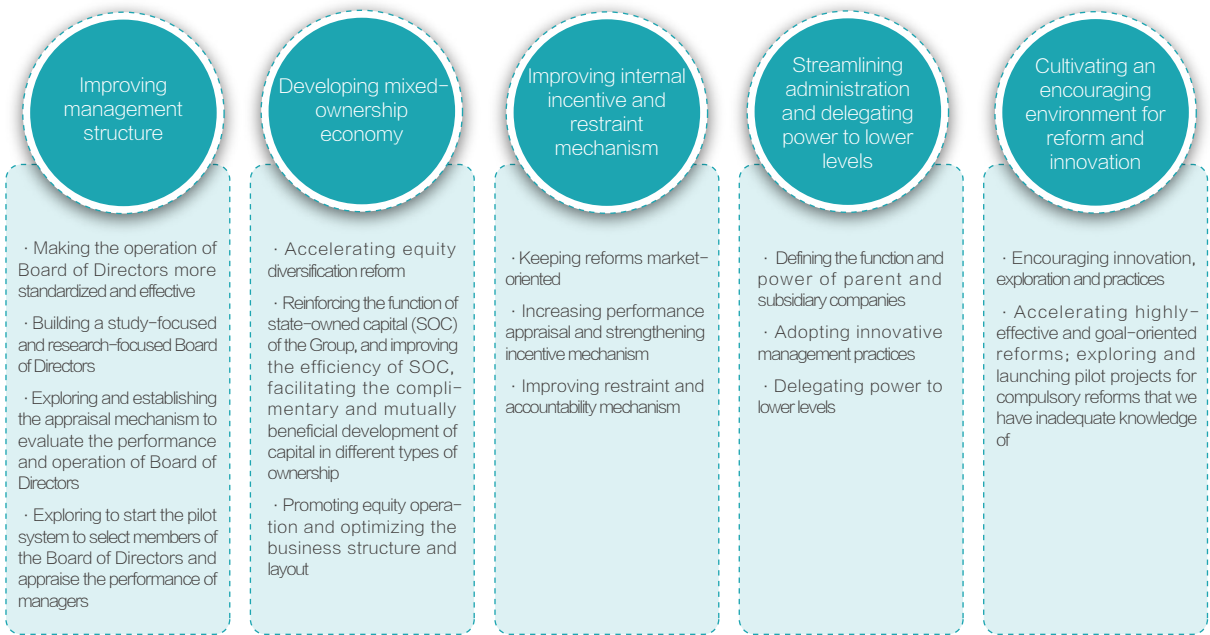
Improving management structure

· Making the operation of Board of Directors more standardized and effective

· Building a study-focused and research-focused Board of Directors

· Exploring and establishing the appraisal mechanism to evaluate the performance and operation of Board of Directors

· Exploring to start the pilot system to select members of the Board of Directors and appraise the performance of managers

Developing mixed-ownership economy

· Accelerating equity diversification reform

· Reinforcing the function of state-owned capital (SOC) of the Group, and improving the efficiency of SOC, facilitating the complimentary and mutually beneficial development of capital in different types of ownership

· Promoting equity operation and optimizing the business structure and layout

Improving internal incentive and restraint mechanism

· Keeping reforms market-oriented

· Increasing performance appraisal and strengthening incentive mechanism

· Improving restraint and accountability mechanism

Streamlining administration and delegating power to lower levels

· Defining the function and power of parent and subsidiary companies

· Adopting innovative management practices

· Delegating power to lower levels

Cultivating an encouraging environment for reform and innovation

· Encouraging innovation, exploration and practices

· Accelerating highly-effective and goal-oriented reforms; exploring and launching pilot projects for compulsory reforms that we have inadequate knowledge of